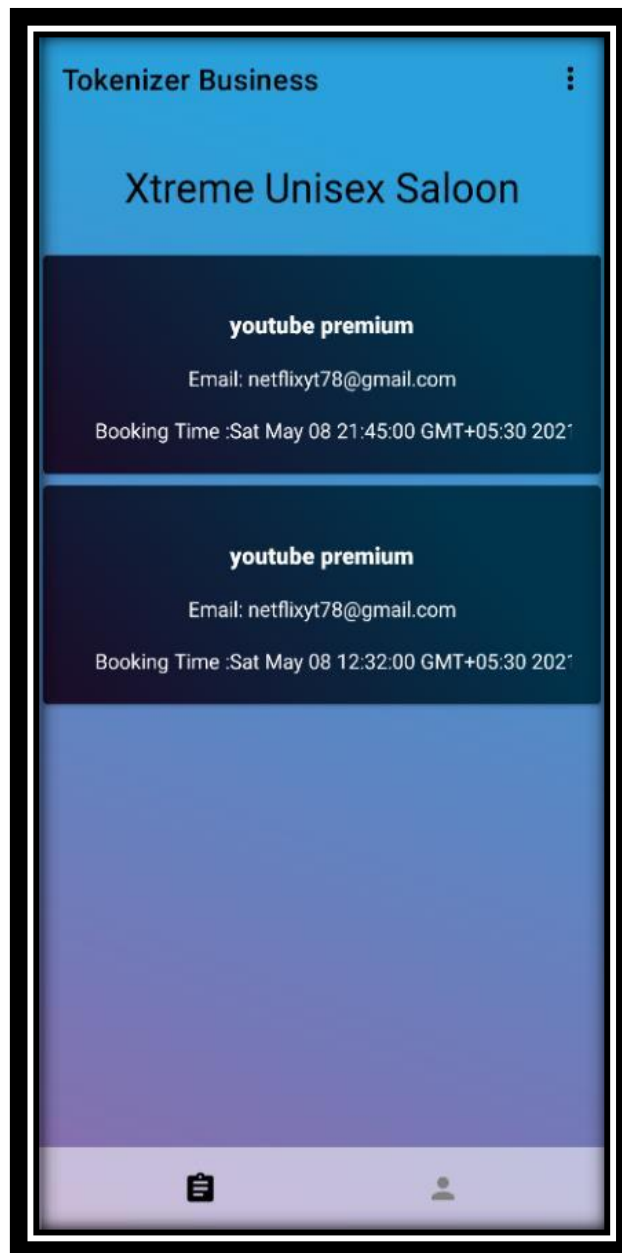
Tokenizer Business

Xtreme Unisex Saloon

youtube premium

Email: netflixyt78@gmail.com

Booking Time :Sat May 08 21:45:00 GMT+05:30 202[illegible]

youtube premium

Email: netflixyt78@gmail.com

Booking Time :Sat May 08 12:32:00 GMT+05:30 202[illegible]